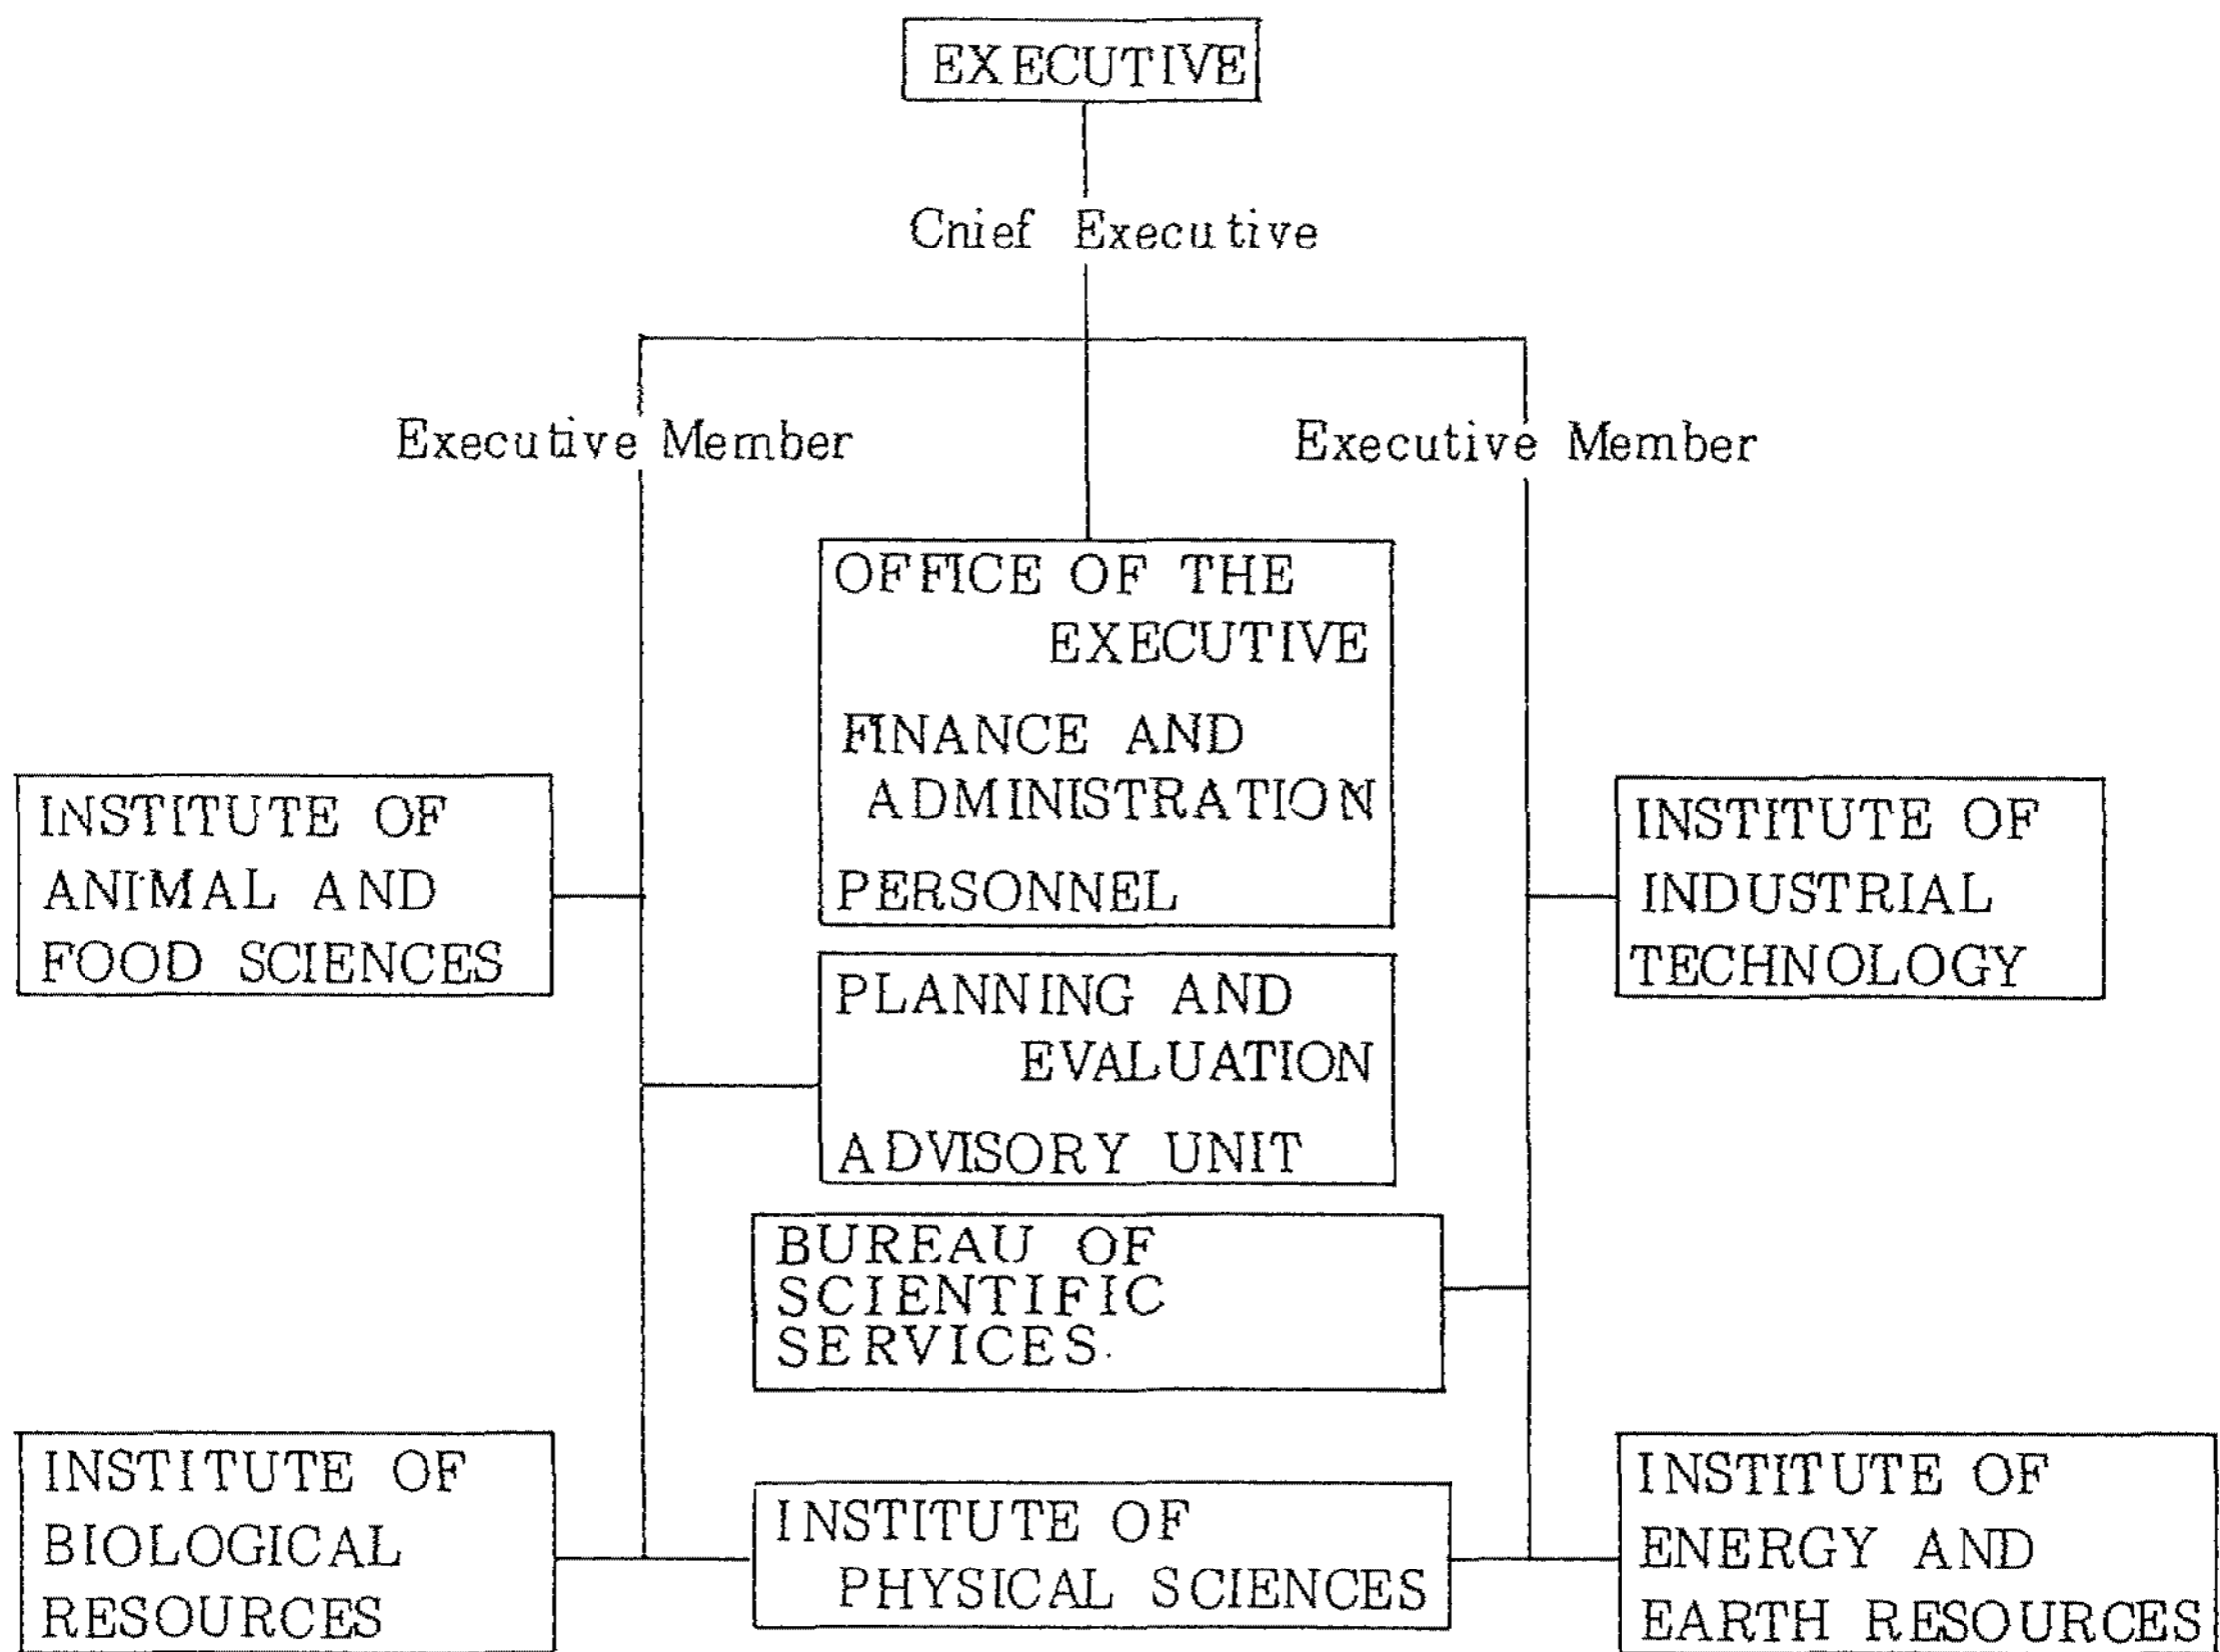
EXECUTIVE

Cnief Executive

Executive Member

Executive Member

OFFICE OF THE EXECUTIVE

FINANCE AND ADMINISTRATION

PERSONNEL

INSTITUTE OF ANIMAL AND FOOD SCIENCES

INSTITUTE OF INDUSTRIAL TECHNOLOGY

PLANNING AND EVALUATION

ADVISORY UNIT

BUREAU OF SCIENTIFIC SERVICES.

INSTITUTE OF BIOLOGICAL RESOURCES

INSTITUTE OF PHYSICAL SCIENCES

INSTITUTE OF ENERGY AND EARTH RESOURCES